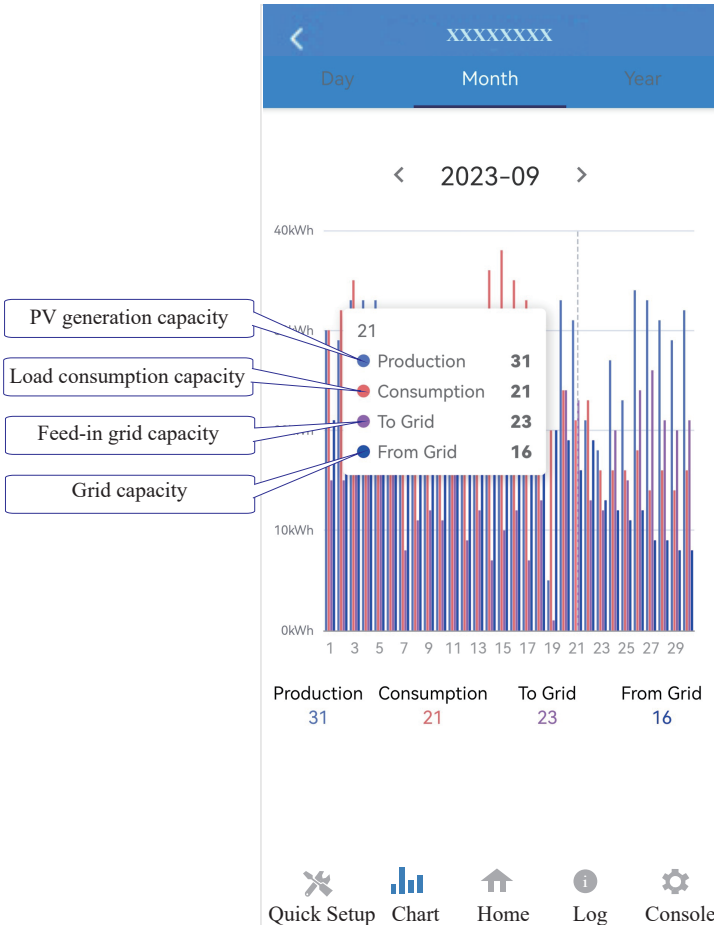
XXXXXXXX

Day Month Year

2023-09

40kWh

kWh

10kWh

0kWh

21

Production 31

Consumption 21

To Grid 23

From Grid 16

PV generation capacity

Load consumption capacity

Feed-in grid capacity

Grid capacity

1 3 5 7 9 11 13 15 17 19 21 23 25 27 29

| Production | Consumption | To Grid | From Grid |
|---|---|---|---|
| 31 | 21 | 23 | 16 |

Quick Setup Chart Home Log Console